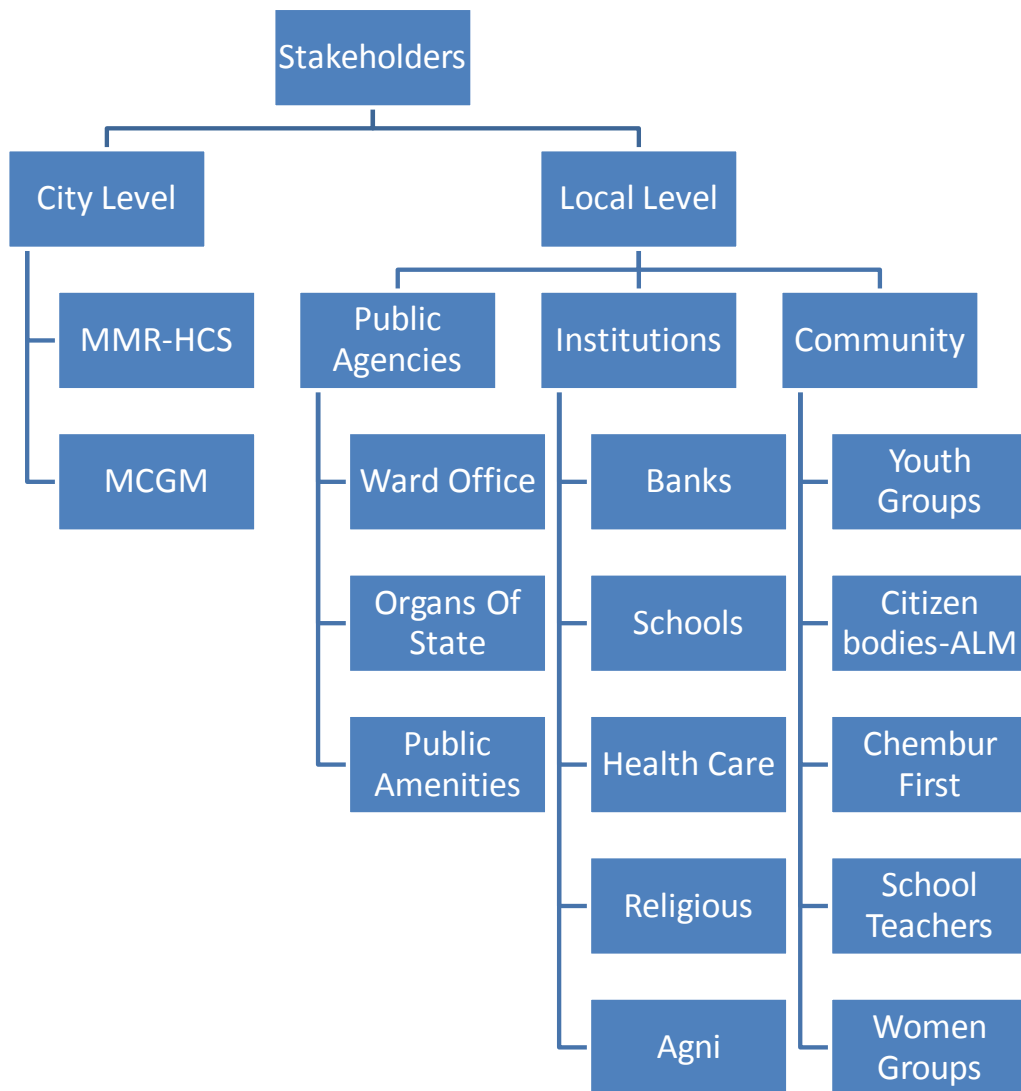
Stakeholders

City Level

MMR-HCS

MCGM

Local Level

Public Agencies

Ward Office

Organs Of State

Public Amenities

Institutions

Banks

Schools

Health Care

Religious

Agni

Community

Youth Groups

Citizen bodies-ALM

Chembur First

School Teachers

Women Groups